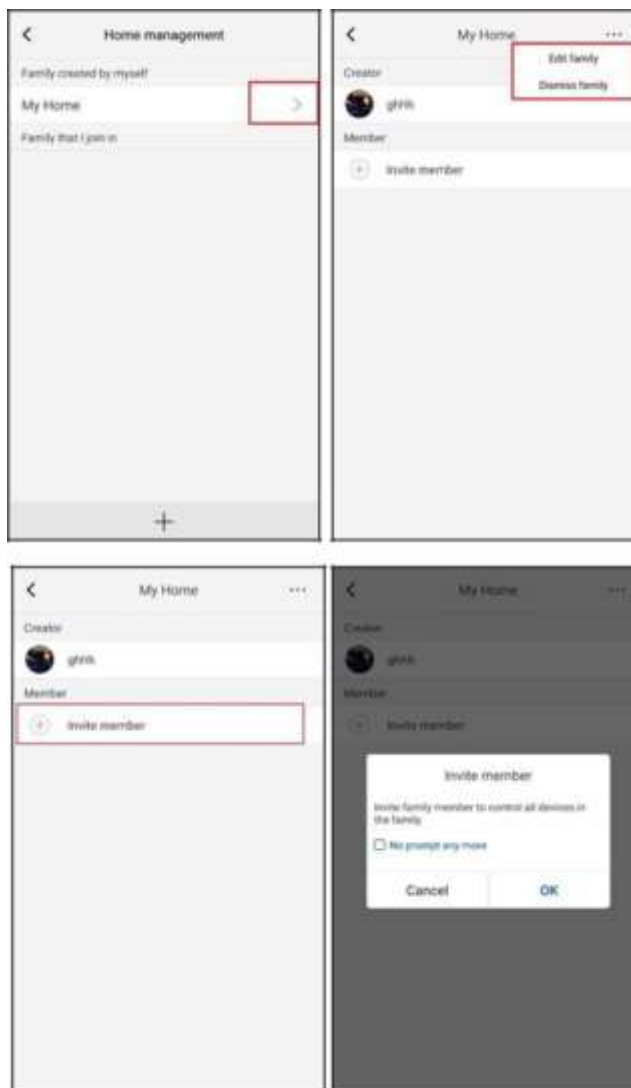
Home management

Family created by myself

My Home

Family that I join in

+

My Home

Edit family

Dismiss family

Creator

ghhh

Member

Invite member

My Home

Creator

ghhh

Member

Invite member

My Home

Creator

ghhh

Member

Invite member

Invite member

Invite family member to control all devices in the family.

No prompt any more

Cancel

OK